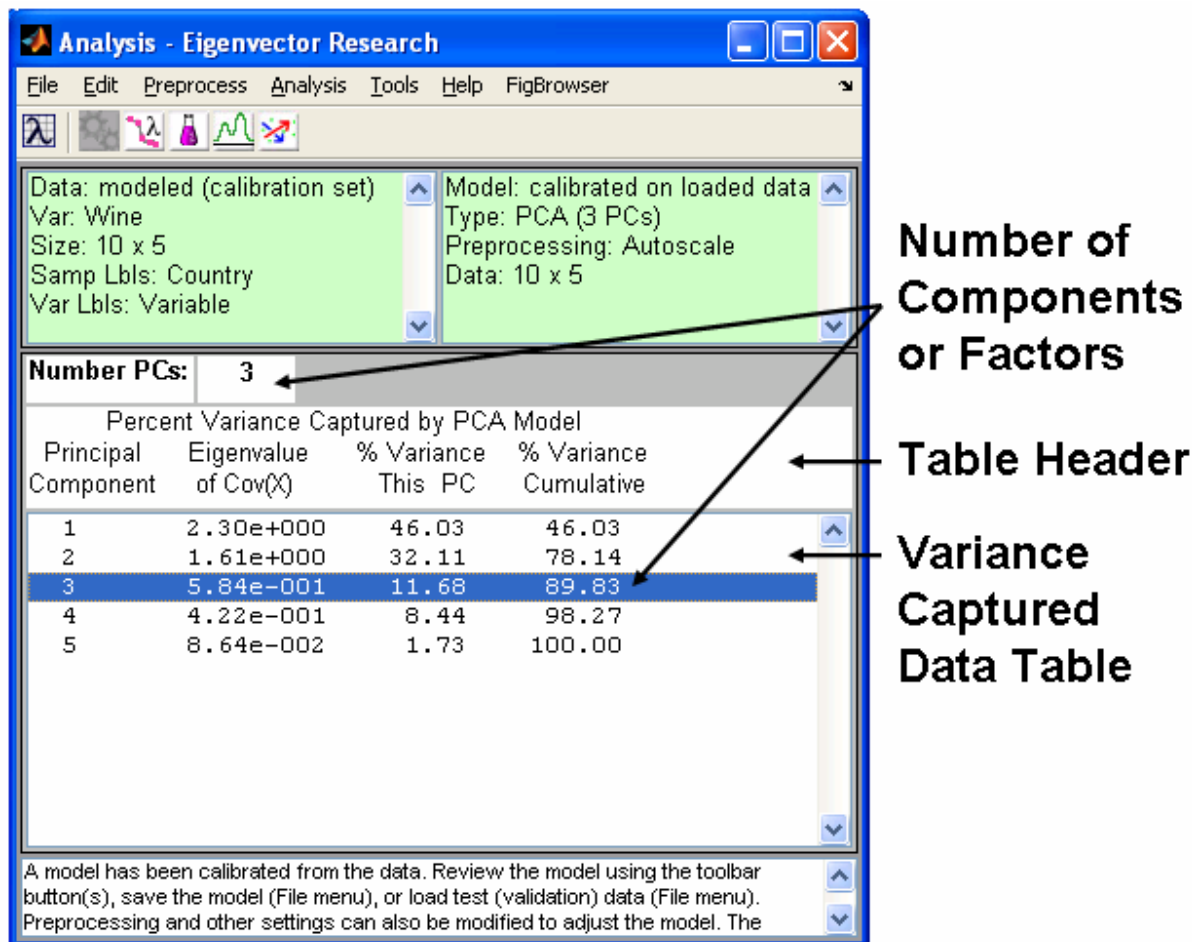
Analysis - Eigenvector Research

File Edit Preprocess Analysis Tools Help FigBrowser

Data: modeled (calibration set)
Var: Wine
Size: 10 x 5
Samp Lbls: Country
Var Lbls: Variable

Model: calibrated on loaded data
Type: PCA (3 PCs)
Preprocessing: Autoscale
Data: 10 x 5

Number PCs: 3

Percent Variance Captured by PCA Model

| Principal Component | Eigenvalue of Cov(X) | % Variance This PC | % Variance Cumulative |
|---|---|---|---|
| 1 | 2.30e+000 | 46.03 | 46.03 |
| 2 | 1.61e+000 | 32.11 | 78.14 |
| 3 | 5.84e-001 | 11.68 | 89.83 |
| 4 | 4.22e-001 | 8.44 | 98.27 |
| 5 | 8.64e-002 | 1.73 | 100.00 |

A model has been calibrated from the data. Review the model using the toolbar button(s), save the model (File menu), or load test (validation) data (File menu). Preprocessing and other settings can also be modified to adjust the model. The

Number of Components or Factors

Table Header

Variance Captured Data Table